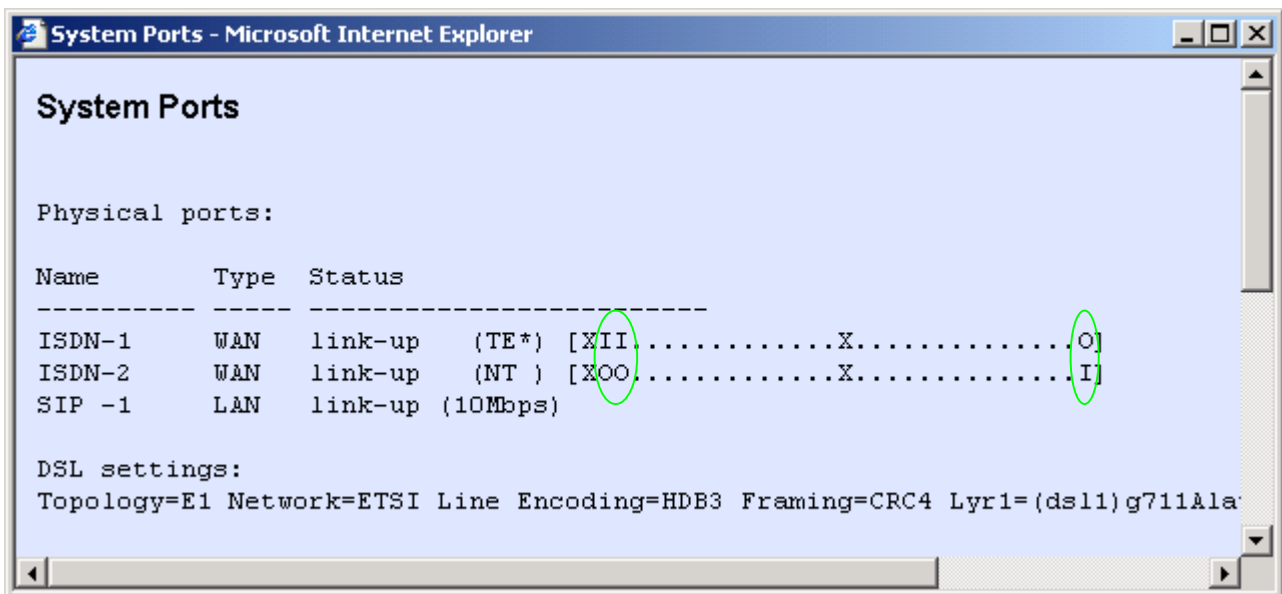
System Ports - Microsoft Internet Explorer

System Ports

Physical ports:

Name Type Status
---------- ----- -------------------------
ISDN-1 WAN link-up (TE*) [XII.............X..............O]
ISDN-2 WAN link-up (NT ) [XOO.............X..............I]
SIP -1 LAN link-up (10Mbps)

DSL settings:
Topology=E1 Network=ETSI Line Encoding=HDB3 Framing=CRC4 Lyr1=(dsl1)g711Ala